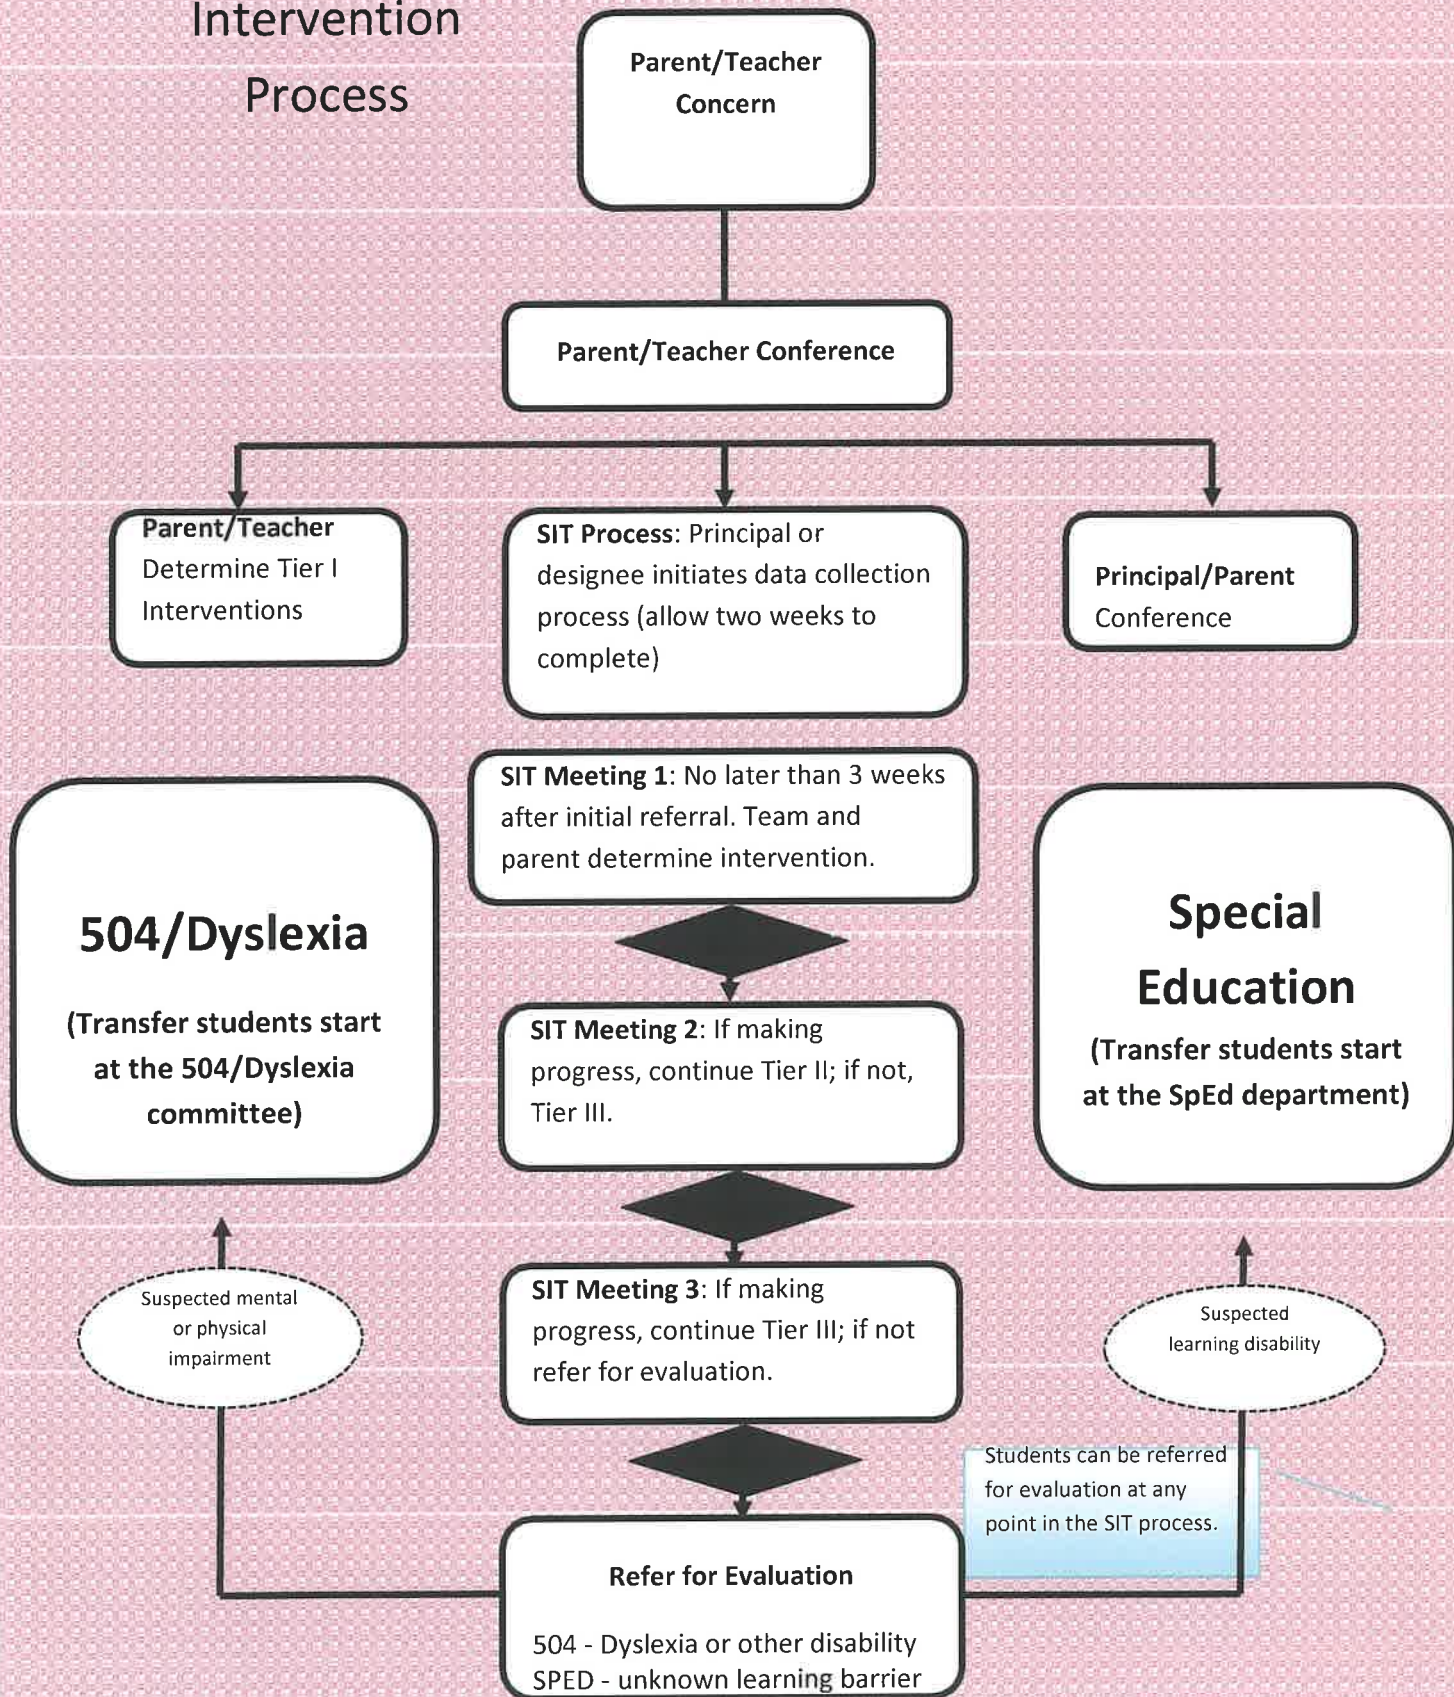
Intervention Process

Parent/Teacher Concern

Parent/Teacher Conference

Parent/Teacher Determine Tier I Interventions

SIT Process: Principal or designee initiates data collection process (allow two weeks to complete)

Principal/Parent Conference

SIT Meeting 1: No later than 3 weeks after initial referral. Team and parent determine intervention.

504/Dyslexia

(Transfer students start at the 504/Dyslexia committee)

Special Education

(Transfer students start at the SpEd department)

SIT Meeting 2: If making progress, continue Tier II; if not, Tier III.

SIT Meeting 3: If making progress, continue Tier III; if not refer for evaluation.

Suspected mental or physical impairment

Suspected learning disability

Students can be referred for evaluation at any point in the SIT process.

Refer for Evaluation

504 - Dyslexia or other disability
SPED - unknown learning barrier